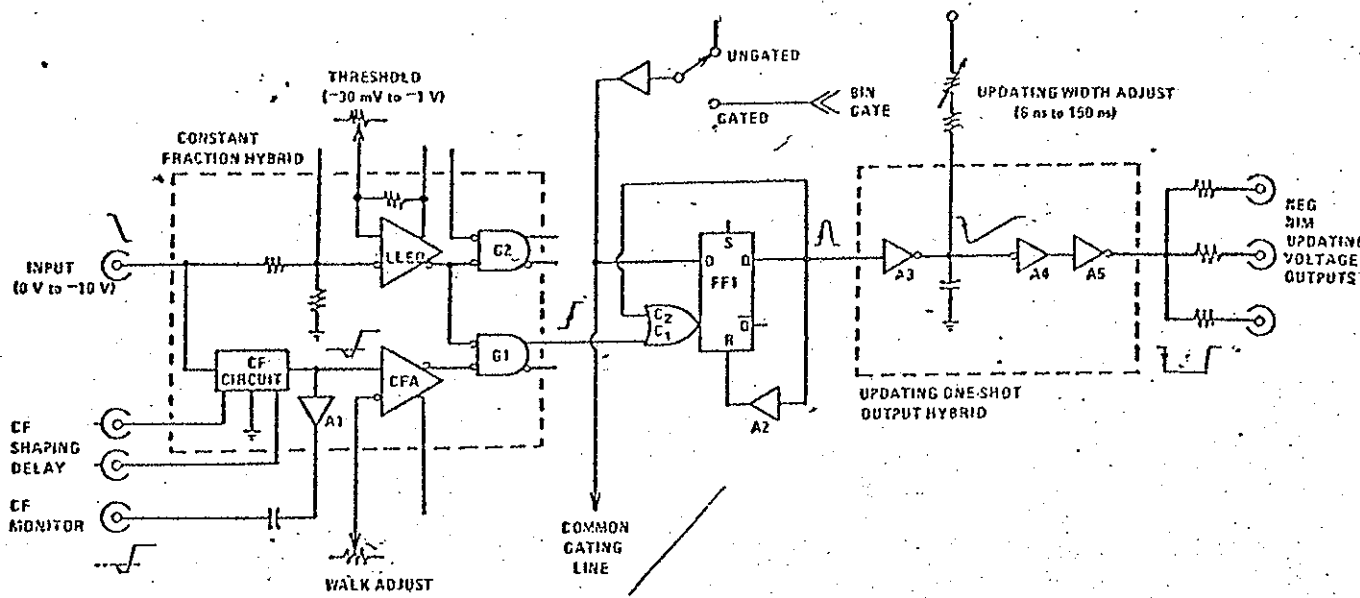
THRESHOLD
(−30 mV to −1 V)
CONSTANT
FRACTION HYBRID
UNGATED
GATED
BIN
GATE
UPDATING WIDTH ADJUST
(6 ns to 150 ns)
INPUT
(0 V to −10 V)
LLED
G2
G1
CF
CIRCUIT
CFA
A1
S
D
Q
FF1
$\overline{Q}$
R
$C_2$
$C_1$
A2
A3
A4
A5
NEG
NIM
UPDATING
VOLTAGE
OUTPUTS
CF
SHAPING
DELAY
CF
MONITOR
WALK ADJUST
COMMON
GATING
LINE
UPDATING ONE-SHOT
OUTPUT HYBRID